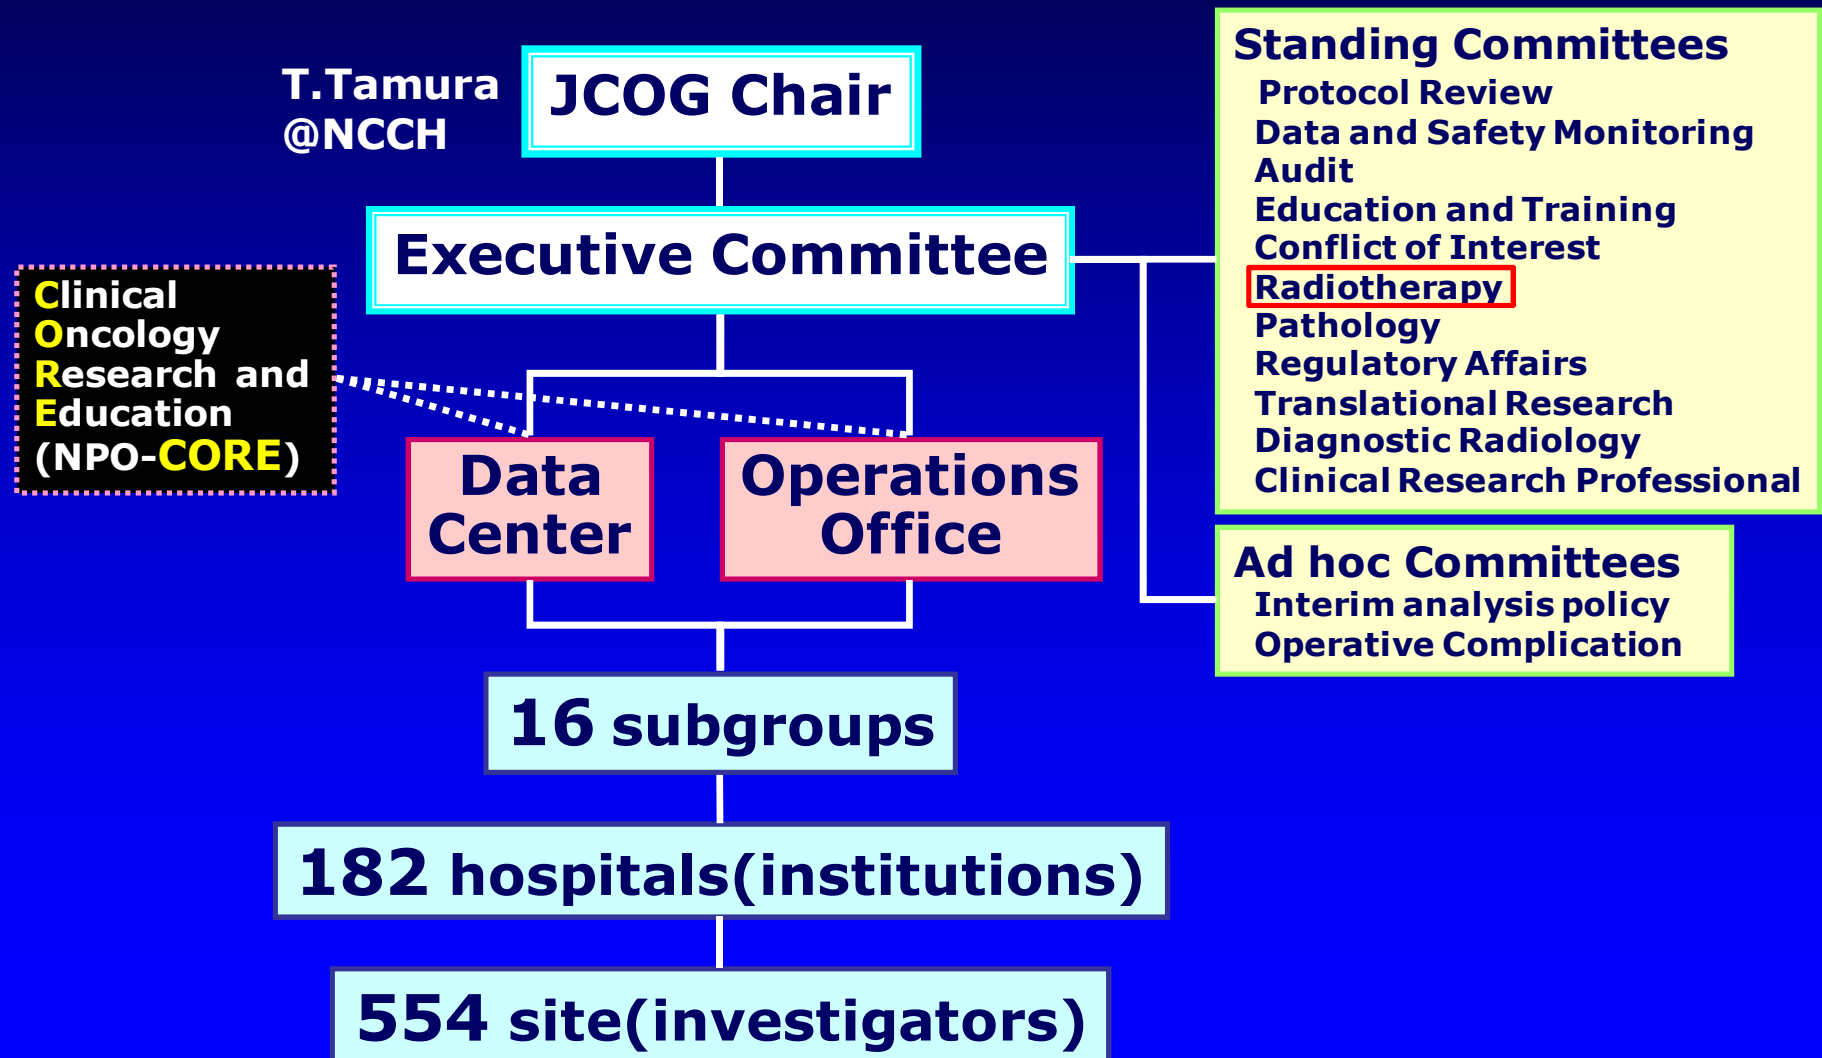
T.Tamura
@NCCH

JCOG Chair

Executive Committee

Clinical
Oncology
Research and
Education
(NPO-CORE)

Data Center

Operations Office

16 subgroups

182 hospitals(institutions)

554 site(investigators)

Standing Committees
Protocol Review
Data and Safety Monitoring
Audit
Education and Training
Conflict of Interest
Radiotherapy
Pathology
Regulatory Affairs
Translational Research
Diagnostic Radiology
Clinical Research Professional

Ad hoc Committees
Interim analysis policy
Operative Complication